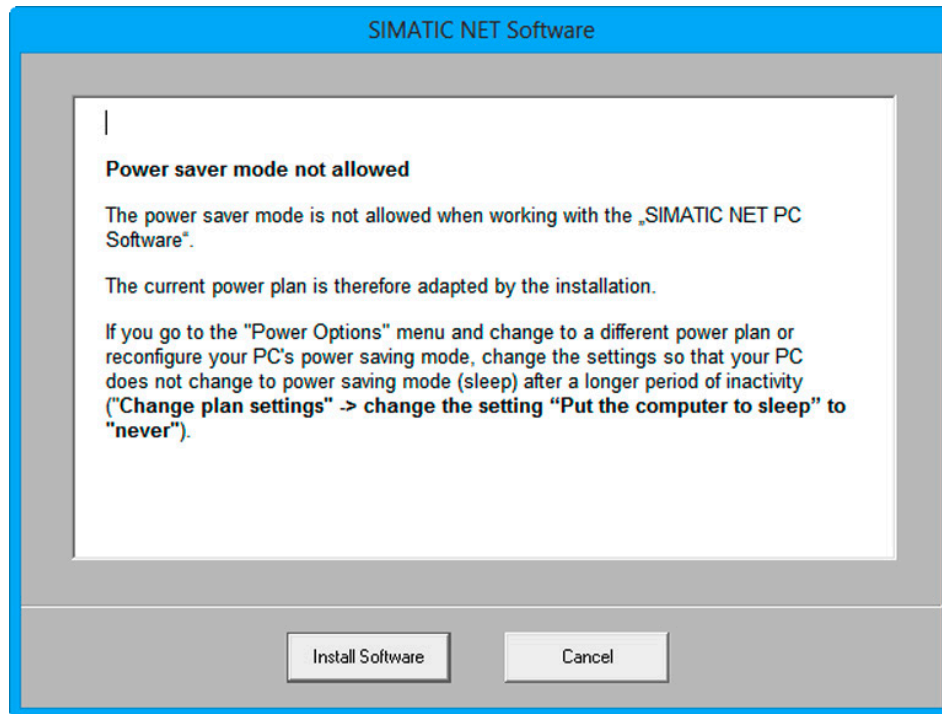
SIMATIC NET Software

Power saver mode not allowed

The power saver mode is not allowed when working with the „SIMATIC NET PC Software“.

The current power plan is therefore adapted by the installation.

If you go to the "Power Options" menu and change to a different power plan or reconfigure your PC's power saving mode, change the settings so that your PC does not change to power saving mode (sleep) after a longer period of inactivity ("Change plan settings" -> change the setting “Put the computer to sleep” to "never").

Install Software

Cancel